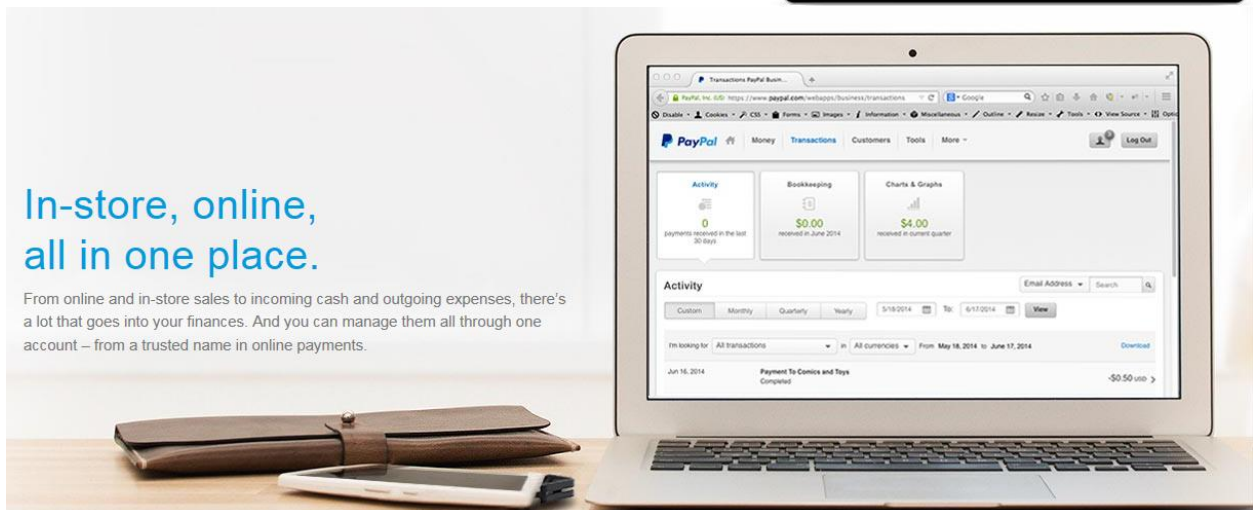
In-store, online, all in one place.

From online and in-store sales to incoming cash and outgoing expenses, there's a lot that goes into your finances. And you can manage them all through one account – from a trusted name in online payments.

Transactions PayPal Busin...

PayPal, Inc. (US) https://www.paypal.com/webapps/business/transactions

Google

Disable Cookies CSS Forms Images Information Miscellaneous Outline Resize Tools View Source Options

PayPal Money Transactions Customers Tools More

Log Out

Activity
0
payments received in the last 30 days

Bookkeeping
$0.00
received in June 2014

Charts & Graphs
$4.00
received in current quarter

Activity

Email Address Search

Custom Monthly Quarterly Yearly 5/18/2014 To: 6/17/2014 View

I'm looking for All transactions in All currencies From May 18, 2014 to June 17, 2014 Download

Jun 16, 2014 Payment To Comics and Toys Completed -$0.50 USD